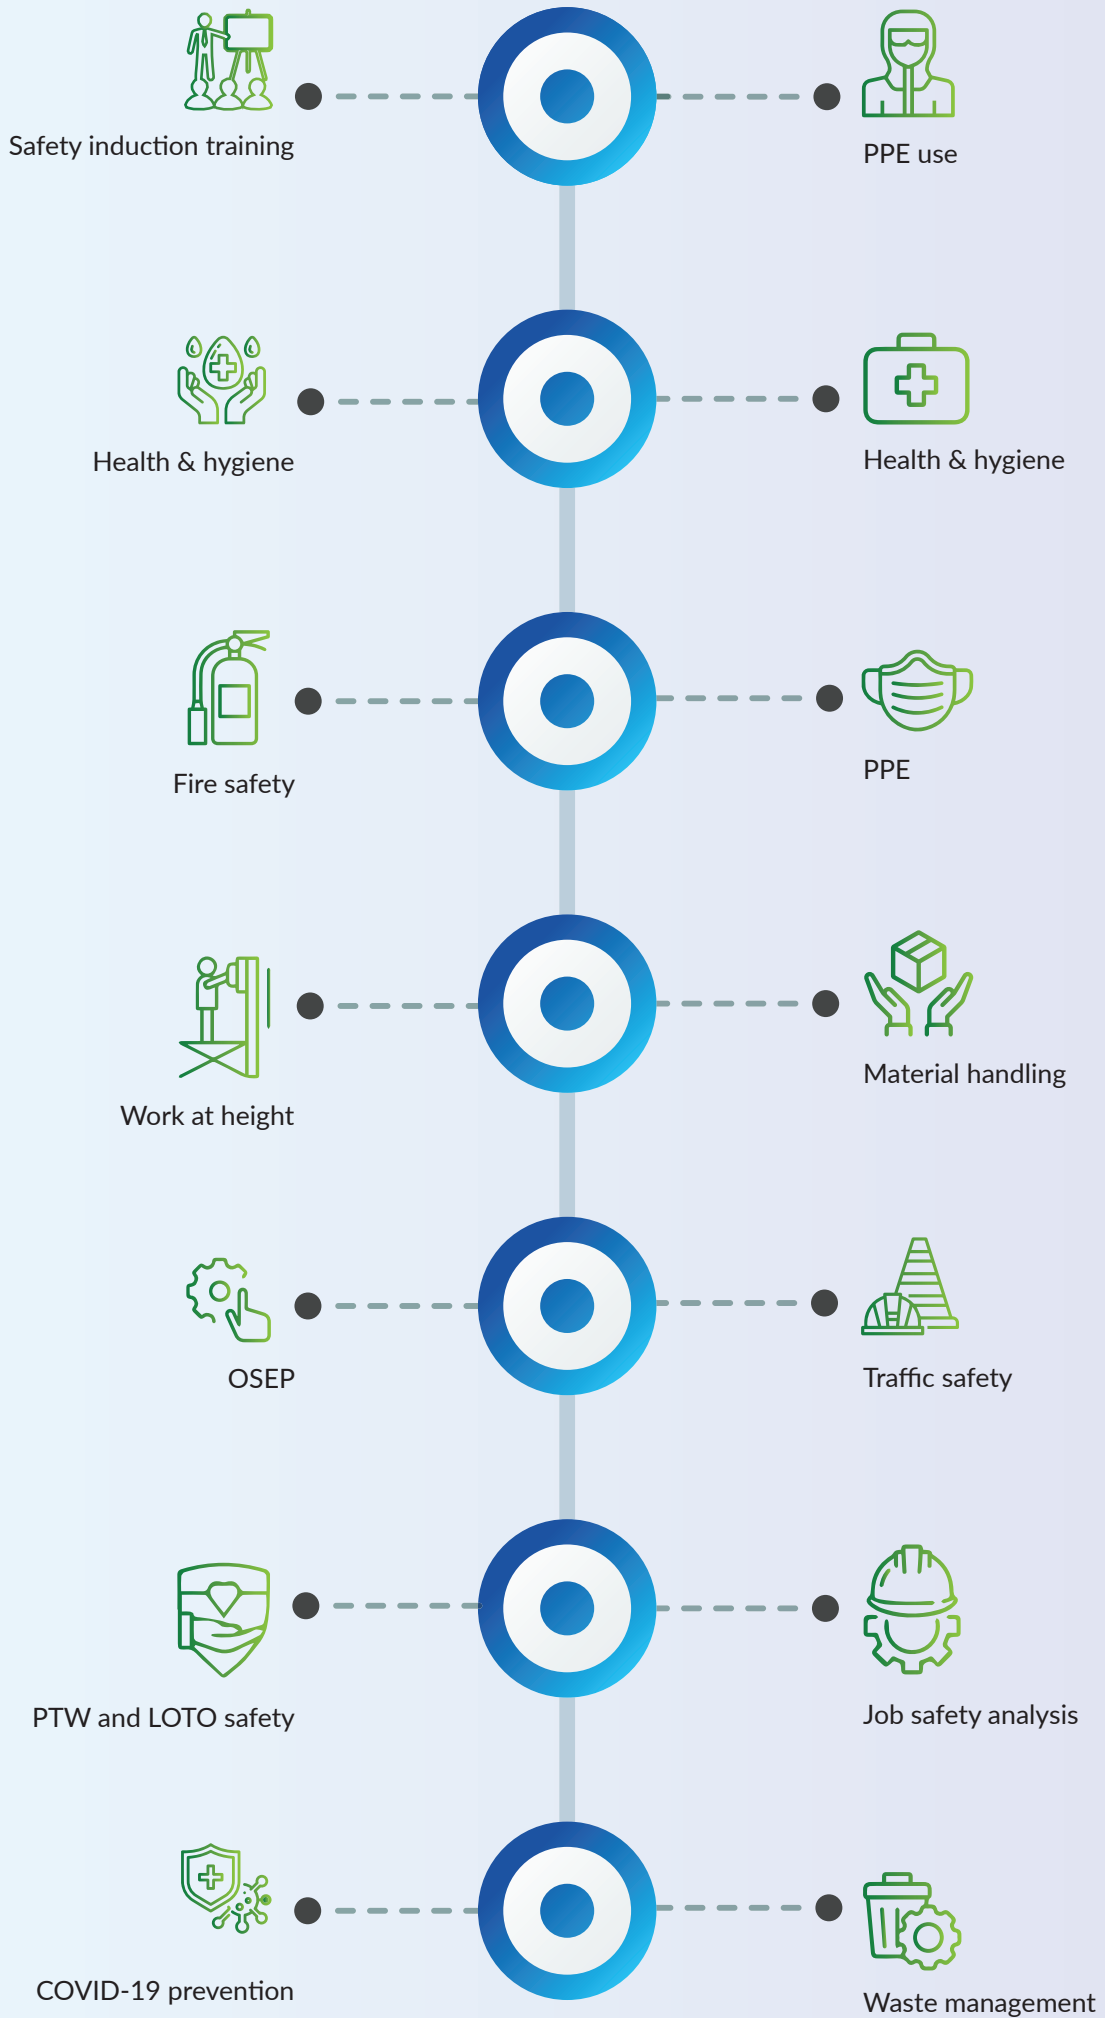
Safety induction training

PPE use

Health & hygiene

Health & hygiene

Fire safety

PPE

Work at height

Material handling

OSEP

Traffic safety

PTW and LOTO safety

Job safety analysis

COVID-19 prevention

Waste management